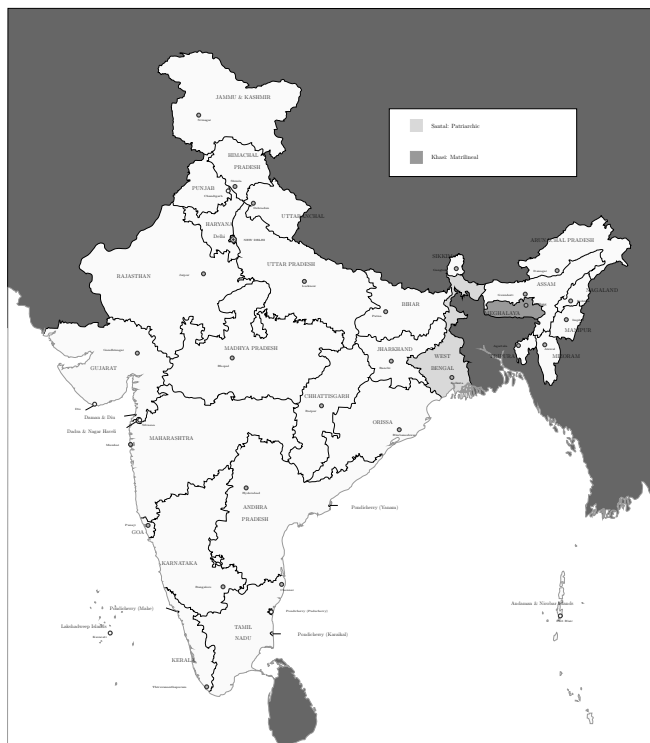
Santal: Patriarchic
Khasi: Matrilineal

JAMMU & KASHMIR
Srinagar
HIMACHAL PRADESH
Shimla
PUNJAB
Chandigarh
Dehradun
UTTARANCHAL
HARYANA
Delhi
NEW DELHI
RAJASTHAN
Jaipur
UTTAR PRADESH
Lucknow
SIKKIM
ARUNACHAL PRADESH
Itanagar
ASSAM
Dispur
NAGALAND
Kohima
MEGHALAYA
Shillong
MANIPUR
Imphal
BIHAR
Patna
TRIPURA
Agartala
MIZORAM
Aizawl
JHARKHAND
Ranchi
WEST BENGAL
Kolkata
GUJARAT
Gandhinagar
MADHYA PRADESH
Bhopal
CHHATTISGARH
Raipur
Diu
Daman & Diu
Dadra & Nagar Haveli
Mumbai
MAHARASHTRA
ORISSA
Bhubaneswar
Hyderabad
ANDHRA PRADESH
Pondicherry (Yanam)
Panaji
GOA
KARNATAKA
Bangalore
Chennai
Pondicherry (Mahe)
Pondicherry (Pondicherry)
Lakshadweep Islands
Kavaratti
TAMIL NADU
Pondicherry (Karaikal)
KERALA
Thiruvananthapuram
Andaman & Nicobar Islands
Port Blair